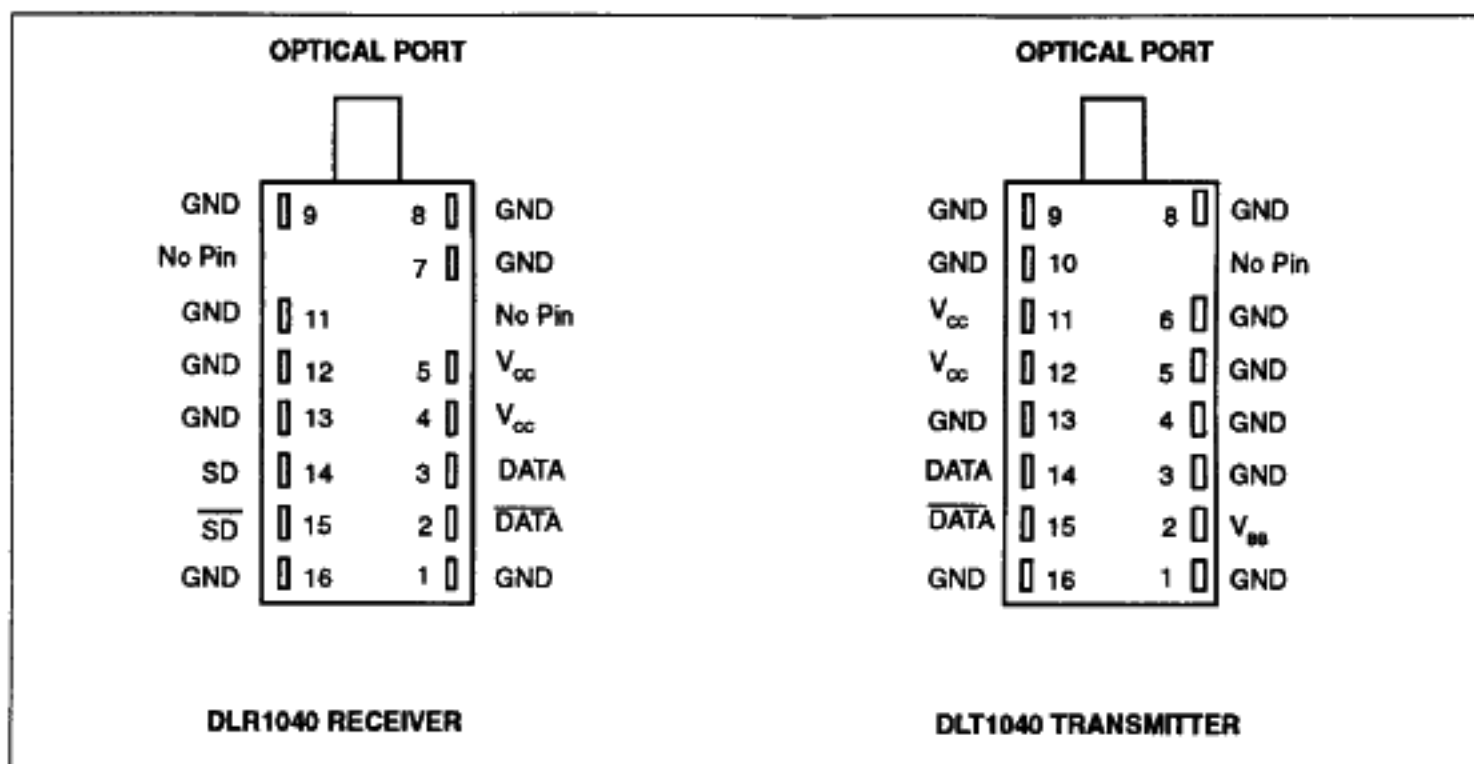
OPTICAL PORT

GND 9 8 GND
No Pin 7 GND
GND 11 No Pin
GND 12 5 $V_{cc}$
GND 13 4 $V_{cc}$
SD 14 3 DATA
$\overline{SD}$ 15 2 $\overline{DATA}$
GND 16 1 GND

DLR1040 RECEIVER

OPTICAL PORT

GND 9 8 GND
GND 10 No Pin
$V_{cc}$ 11 6 GND
$V_{cc}$ 12 5 GND
GND 13 4 GND
DATA 14 3 GND
$\overline{DATA}$ 15 2 $V_{ee}$
GND 16 1 GND

DLT1040 TRANSMITTER